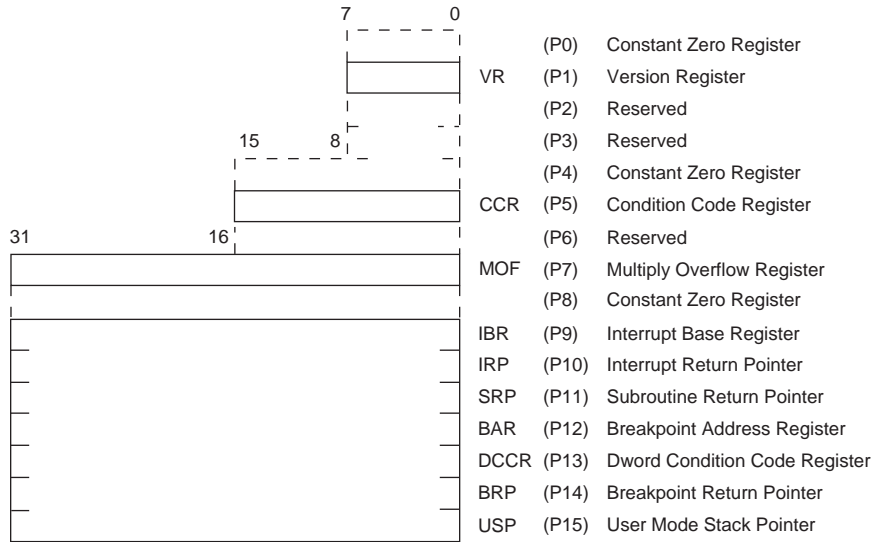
7 0
(P0) Constant Zero Register
VR (P1) Version Register
(P2) Reserved
15 8
(P3) Reserved
(P4) Constant Zero Register
CCR (P5) Condition Code Register
31 16
(P6) Reserved
MOF (P7) Multiply Overflow Register
(P8) Constant Zero Register
IBR (P9) Interrupt Base Register
IRP (P10) Interrupt Return Pointer
SRP (P11) Subroutine Return Pointer
BAR (P12) Breakpoint Address Register
DCCR (P13) Dword Condition Code Register
BRP (P14) Breakpoint Return Pointer
USP (P15) User Mode Stack Pointer